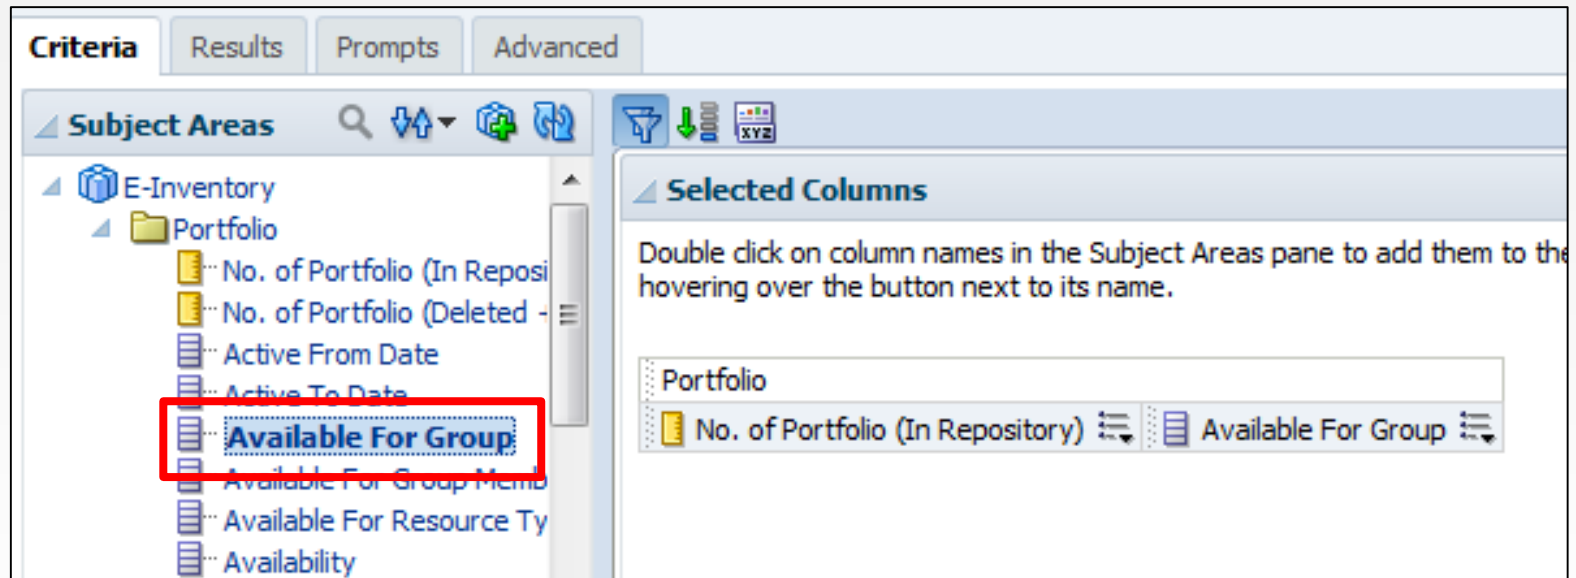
Criteria Results Prompts Advanced

Subject Areas

E-Inventory
Portfolio
No. of Portfolio (In Reposi
No. of Portfolio (Deleted -
Active From Date
Active To Date
Available For Group
Available For Group Memb
Available For Resource Ty
Availability

Selected Columns

Double click on column names in the Subject Areas pane to add them to the hovering over the button next to its name.

Portfolio
No. of Portfolio (In Repository) Available For Group